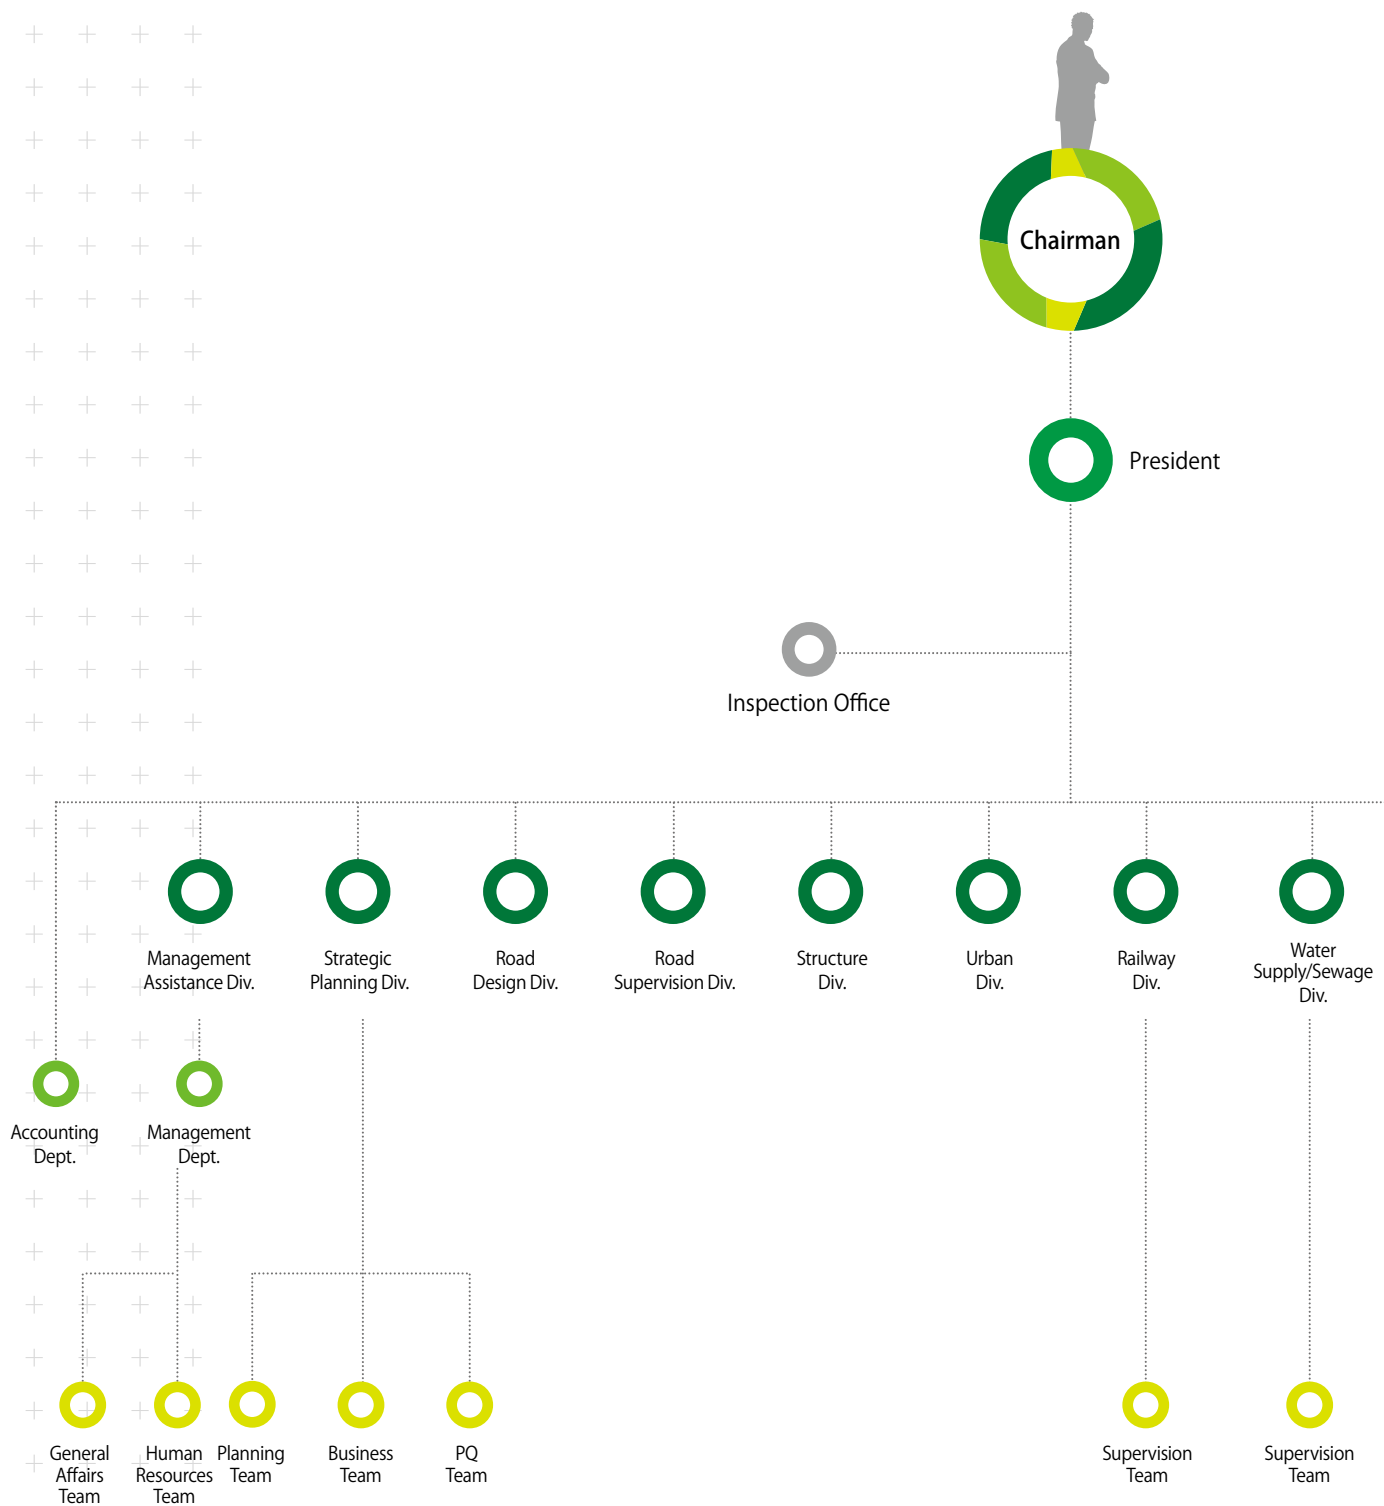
Chairman

President

Inspection Office

Management Assistance Div.

Strategic Planning Div.

Road Design Div.

Road Supervision Div.

Structure Div.

Urban Div.

Railway Div.

Water Supply/Sewage Div.

Accounting Dept.

Management Dept.

General Affairs Team

Human Resources Team

Planning Team

Business Team

PQ Team

Supervision Team

Supervision Team